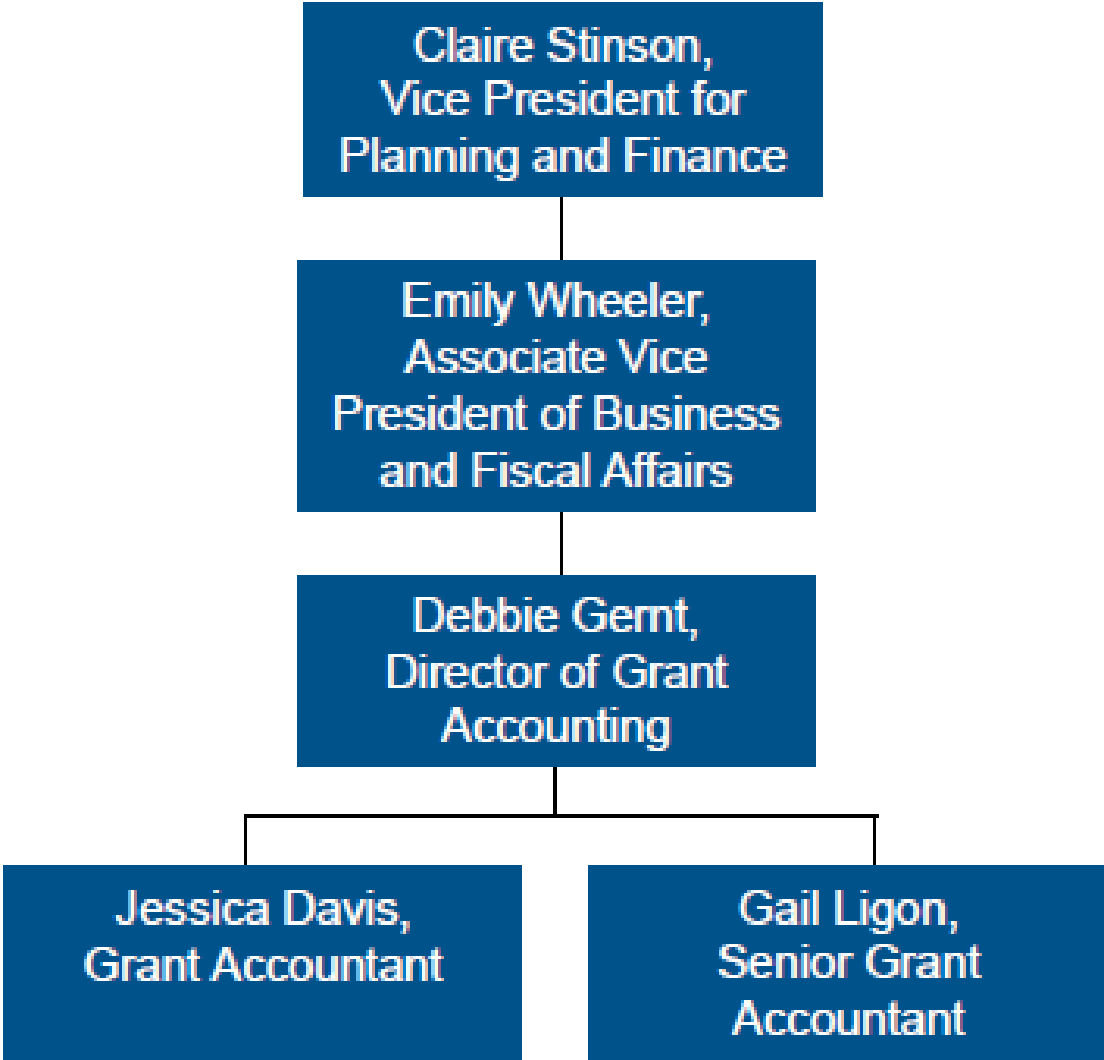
Claire Stinson, Vice President for Planning and Finance

Emily Wheeler, Associate Vice President of Business and Fiscal Affairs

Debbie Gernt, Director of Grant Accounting

Jessica Davis, Grant Accountant

Gail Ligon, Senior Grant Accountant